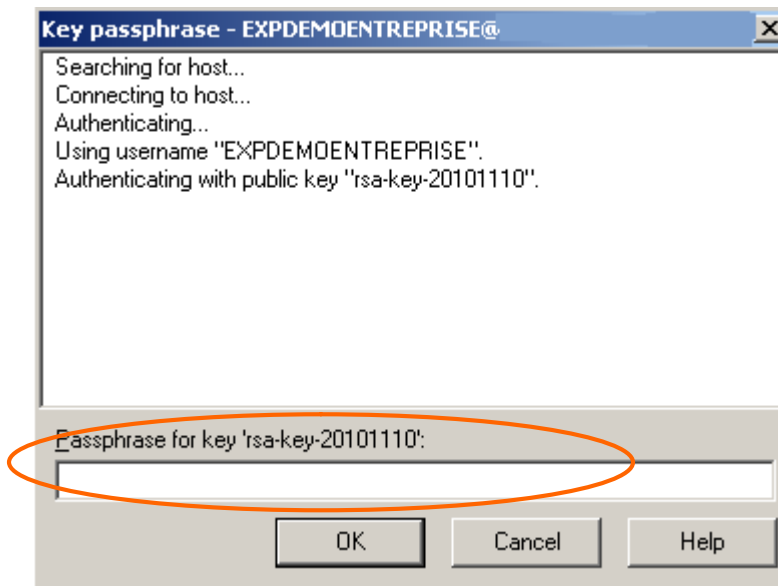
Key passphrase - EXPDEMOENTREPRISE@

Searching for host...
Connecting to host...
Authenticating...
Using username "EXPDEMOENTREPRISE".
Authenticating with public key "rsa-key-20101110".

Passphrase for key 'rsa-key-20101110':

OK
Cancel
Help